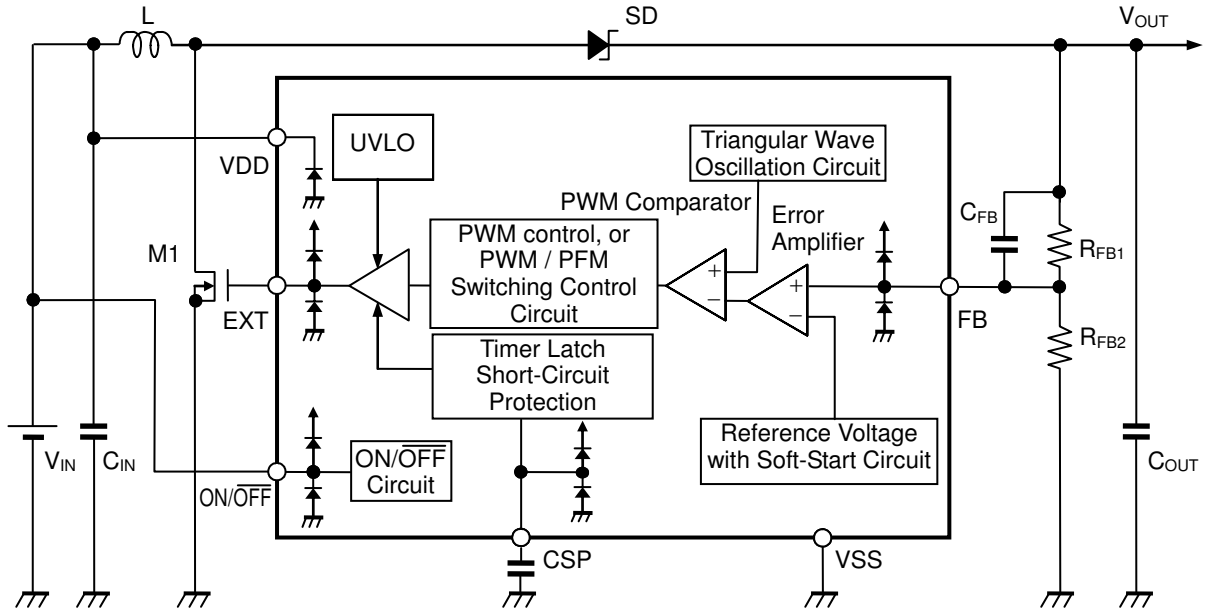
L

SD

$V_{OUT}$

UVLO

VDD

Triangular Wave Oscillation Circuit

PWM Comparator

Error Amplifier

$C_{FB}$

$R_{FB1}$

M1

PWM control, or PWM / PFM Switching Control Circuit

+

−

+

−

EXT

FB

$R_{FB2}$

Timer Latch Short-Circuit Protection

Reference Voltage with Soft-Start Circuit

$V_{IN}$

$C_{IN}$

ON/$\overline{\text{OFF}}$ Circuit

ON/$\overline{\text{OFF}}$

$C_{OUT}$

CSP

VSS